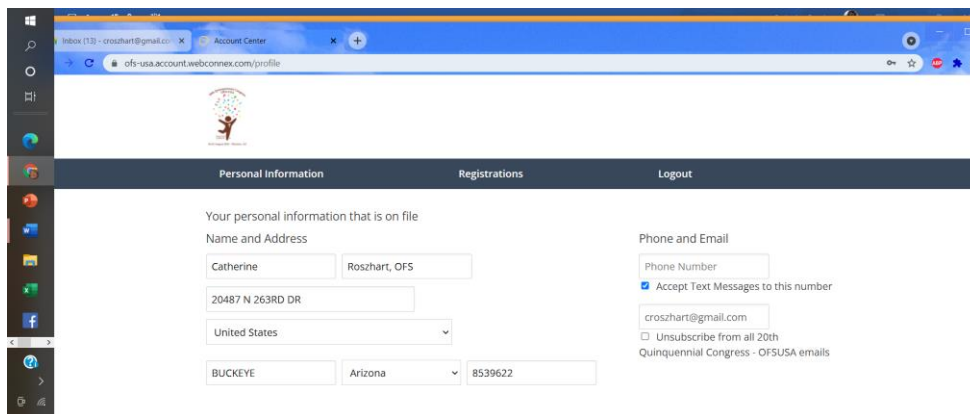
Inbox (13) - croszhart@gmail.com ×
Account Center ×
ofs-usa.account.webconnex.com/profile

Personal Information
Registrations
Logout

Your personal information that is on file
Name and Address

Catherine
Roszhart, OFS
20487 N 263RD DR
United States
BUCKEYE
Arizona
8539622

Phone and Email
Phone Number
Accept Text Messages to this number
croszhart@gmail.com
Unsubscribe from all 20th Quinquennial Congress - OFSUSA emails